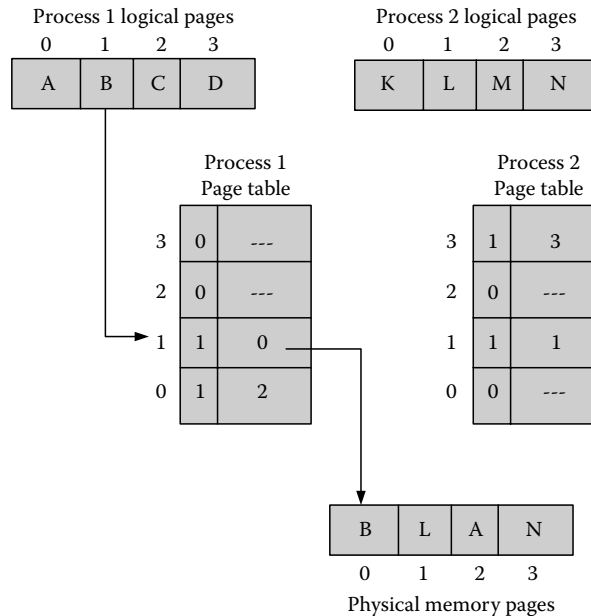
Process 1 logical pages

0 1 2 3

A B C D

Process 2 logical pages

0 1 2 3

K L M N

Process 1
Page table

| | | |
|---|---|---|
| 3 | 0 | --- |
| 2 | 0 | --- |
| 1 | 1 | 0 |
| 0 | 1 | 2 |

Process 2
Page table

| | | |
|---|---|---|
| 3 | 1 | 3 |
| 2 | 0 | --- |
| 1 | 1 | 1 |
| 0 | 0 | --- |

B L A N

0 1 2 3

Physical memory pages